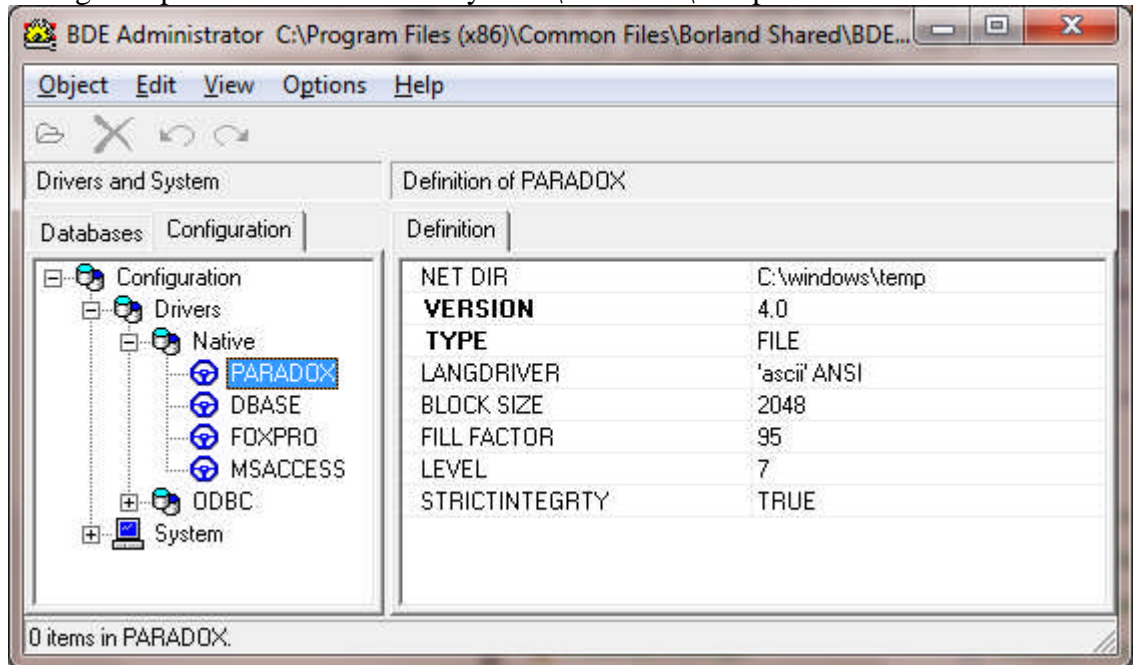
BDE Administrator C:\Program Files (x86)\Common Files\Borland Shared\BDE...

Object Edit View Options Help

Drivers and System

Definition of PARADOX

Databases Configuration

Definition

Configuration
Drivers
Native
PARADOX
DBASE
FOXPRO
MSACCESS
ODBC
System

| | |
|---|---|
| NET DIR | C:\windows\temp |
| **VERSION** | 4.0 |
| **TYPE** | FILE |
| LANGDRIVER | 'ascii' ANSI |
| BLOCK SIZE | 2048 |
| FILL FACTOR | 95 |
| LEVEL | 7 |
| STRICTINTEGRTY | TRUE |

0 items in PARADOX.